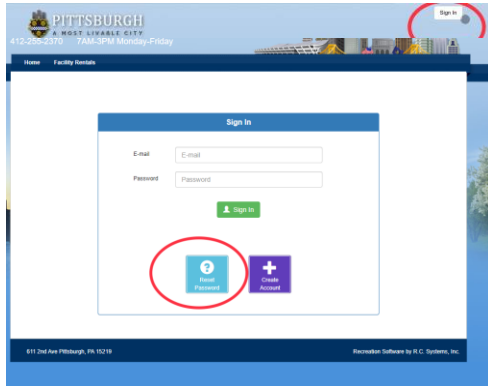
PITTSBURGH
A MOST LIVABLE CITY
412-255-2370 7AM-3PM Monday-Friday

Sign In

Home Facility Rentals

Sign In

E-mail E-mail

Password Password

Sign In

Reset Password

Create Account

611 2nd Ave Pittsburgh, PA 15219

Recreation Software by R.C. Systems, Inc.